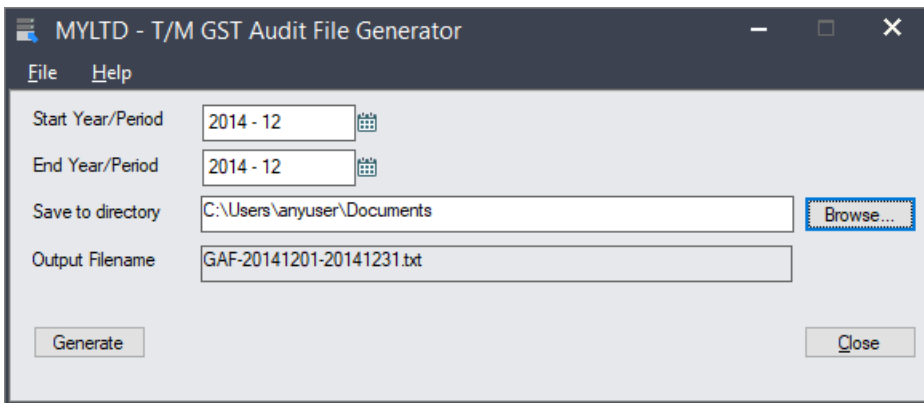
MYLTD - T/M GST Audit File Generator

File Help

Start Year/Period 2014 - 12

End Year/Period 2014 - 12

Save to directory C:\Users\anyuser\Documents Browse...

Output Filename GAF-20141201-20141231.txt

Generate

Close